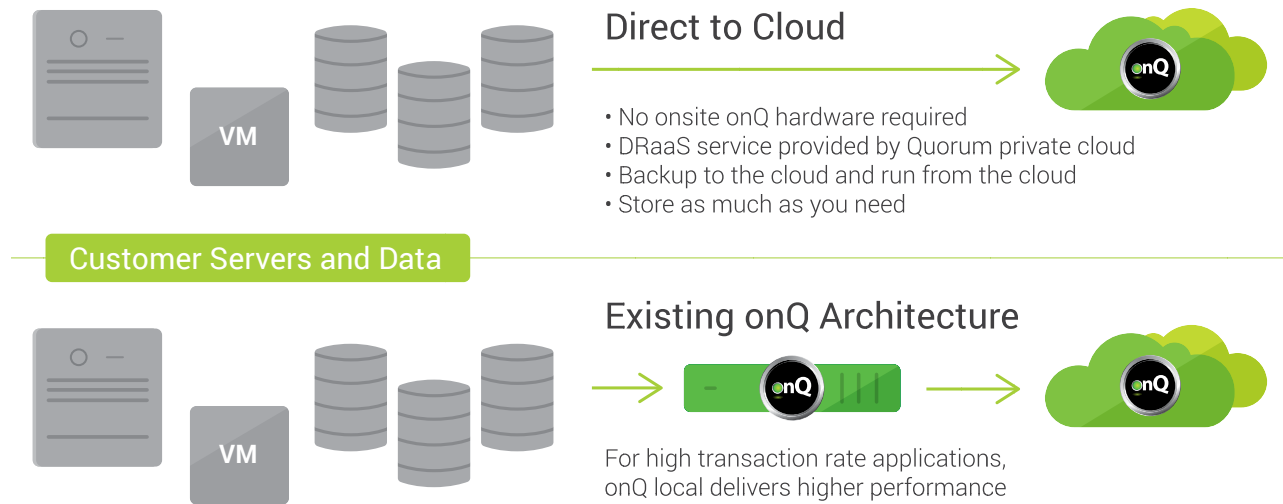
VM

Direct to Cloud

onQ

• No onsite onQ hardware required
• DRaaS service provided by Quorum private cloud
• Backup to the cloud and run from the cloud
• Store as much as you need

Customer Servers and Data

VM

Existing onQ Architecture

onQ

onQ

For high transaction rate applications, onQ local delivers higher performance